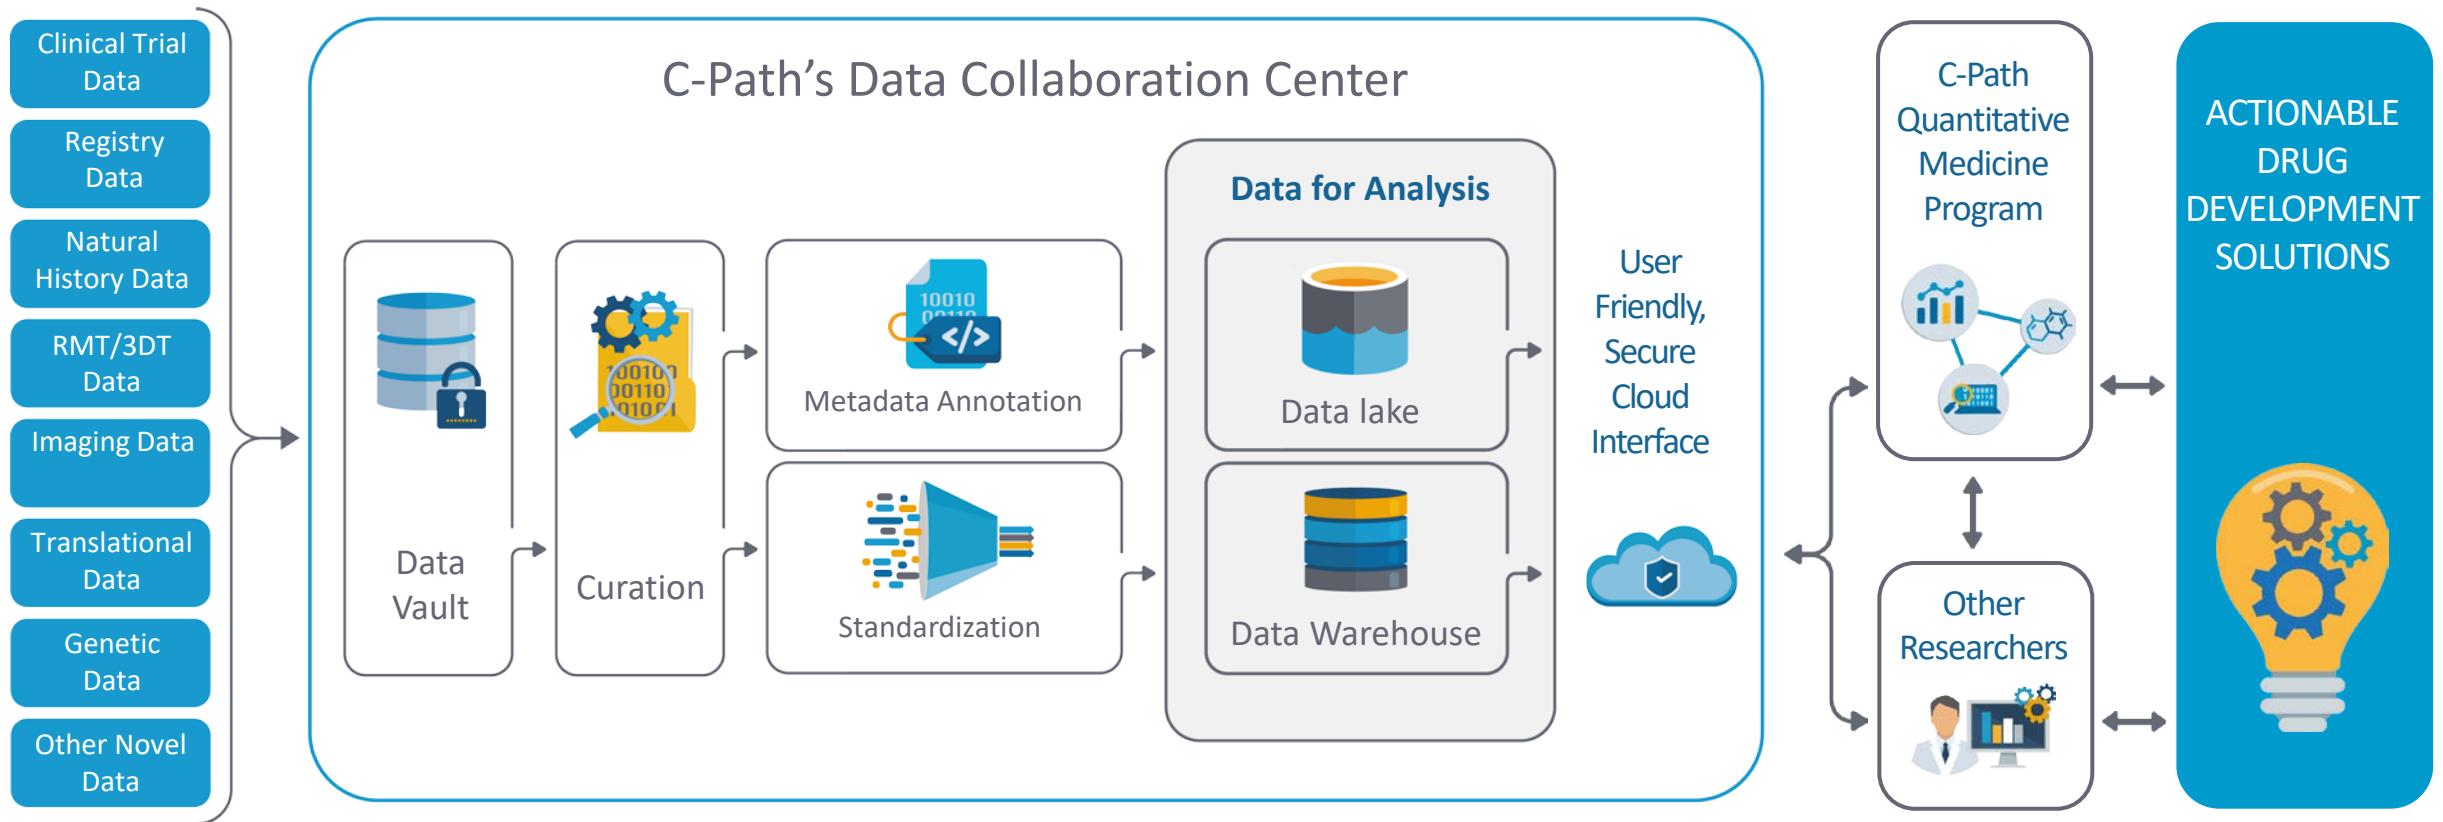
Clinical Trial Data

Registry Data

Natural History Data

RMT/3DT Data

Imaging Data

Translational Data

Genetic Data

Other Novel Data

C-Path's Data Collaboration Center

Data Vault

Curation

10010

Metadata Annotation

Standardization

Data for Analysis

Data lake

Data Warehouse

User Friendly, Secure Cloud Interface

C-Path Quantitative Medicine Program

Other Researchers

ACTIONABLE DRUG DEVELOPMENT SOLUTIONS